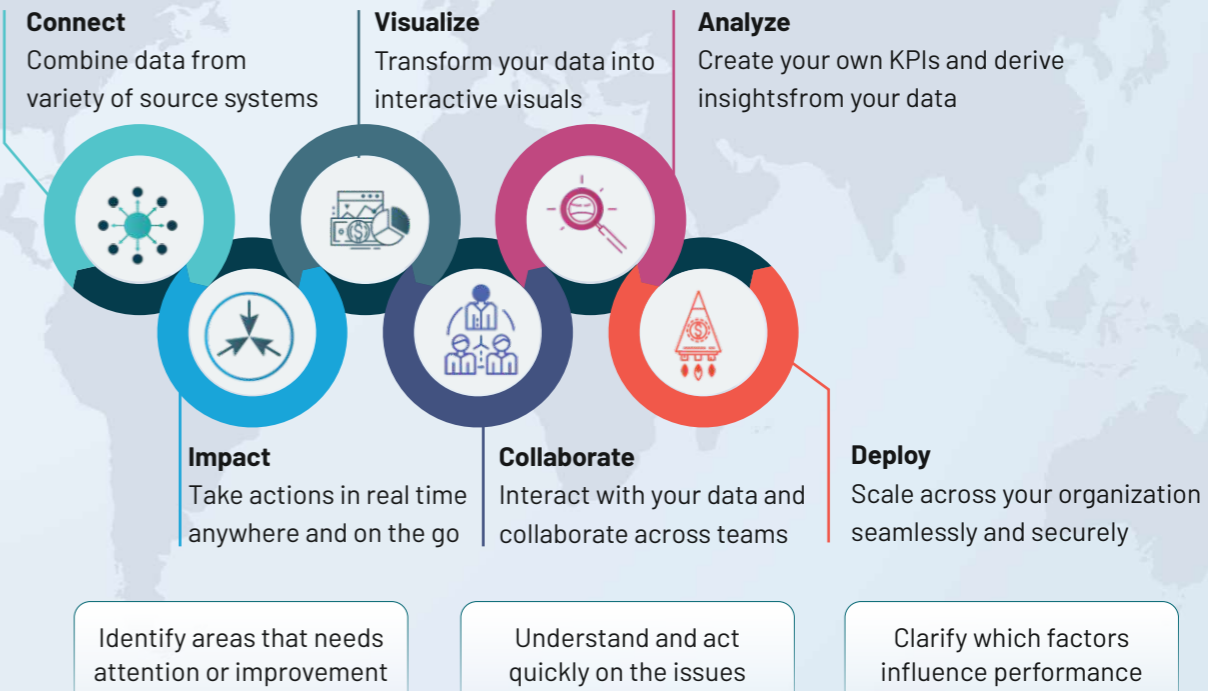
**Connect**
Combine data from variety of source systems

**Visualize**
Transform your data into interactive visuals

**Analyze**
Create your own KPIs and derive insightsfrom your data

**Impact**
Take actions in real time anywhere and on the go

**Collaborate**
Interact with your data and collaborate across teams

**Deploy**
Scale across your organization seamlessly and securely

Identify areas that needs attention or improvement

Understand and act quickly on the issues

Clarify which factors influence performance